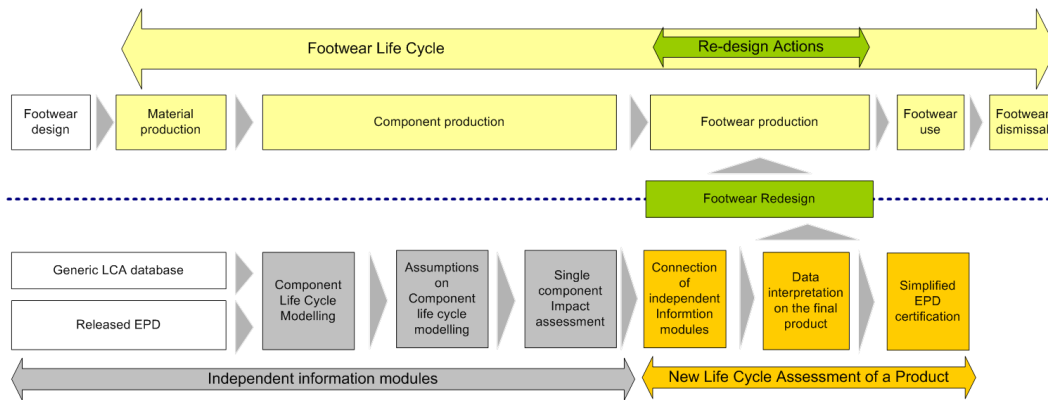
Footwear Life Cycle

Re-design Actions

Footwear design

Material production

Component production

Footwear production

Footwear use

Footwear dismissal

Footwear Redesign

Generic LCA database

Released EPD

Component Life Cycle Modelling

Assumptions on Component life cycle modelling

Single component Impact assessment

Connection of independent Informtion modules

Data interpretation on the final product

Simplified EPD certification

Independent information modules

New Life Cycle Assessment of a Product